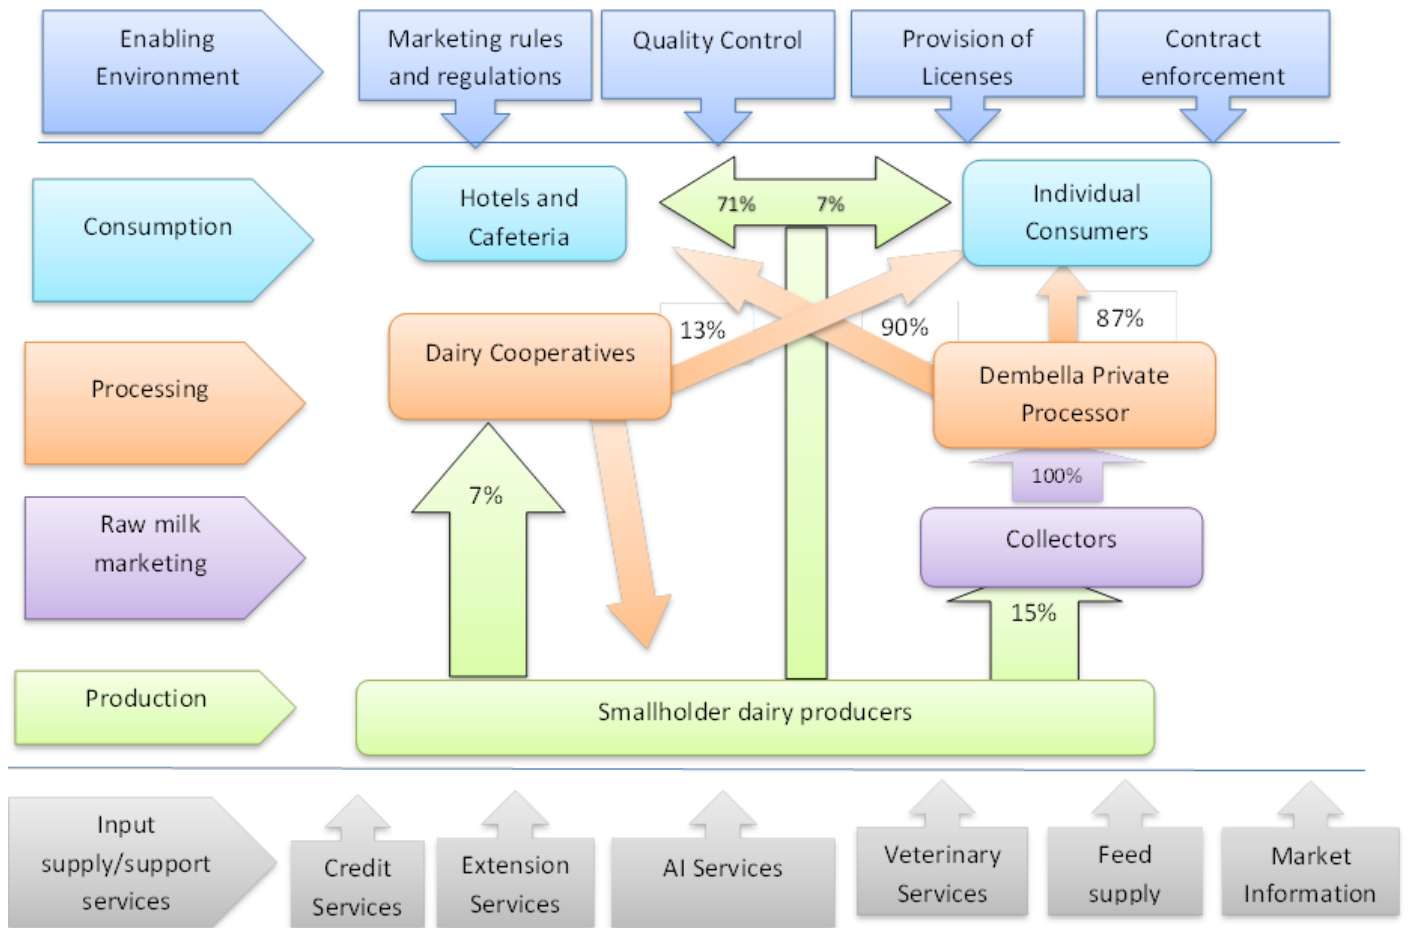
Enabling Environment

Marketing rules and regulations

Quality Control

Provision of Licenses

Contract enforcement

Consumption

Hotels and Cafeteria

71%

7%

Individual Consumers

Processing

Dairy Cooperatives

13%

90%

87%

Dembella Private Processor

100%

Raw milk marketing

7%

Collectors

15%

Production

Smallholder dairy producers

Input supply/support services

Credit Services

Extension Services

AI Services

Veterinary Services

Feed supply

Market Information